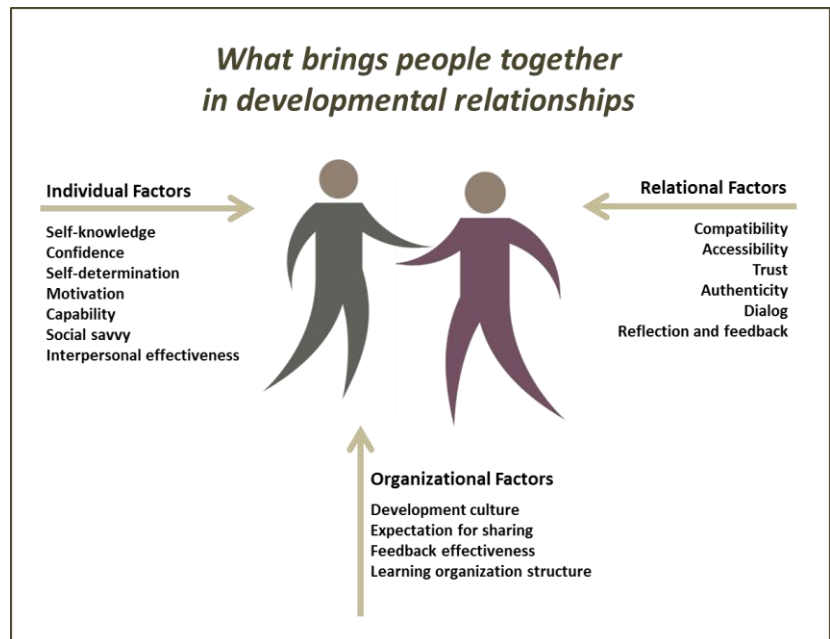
What brings people together in developmental relationships

Individual Factors

Self-knowledge
Confidence
Self-determination
Motivation
Capability
Social savvy
Interpersonal effectiveness

Relational Factors

Compatibility
Accessibility
Trust
Authenticity
Dialog
Reflection and feedback

Organizational Factors

Development culture
Expectation for sharing
Feedback effectiveness
Learning organization structure